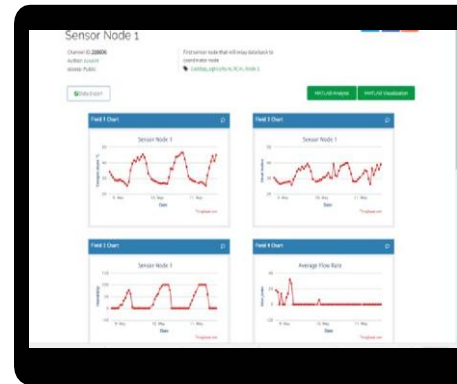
Sensor Node 1

Channel ID: 238806
Author: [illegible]
Access: Public

First sensor node that will relay data back to coordinator node
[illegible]

Data Export

MATLAB Analysis
MATLAB Visualization

Field 1 Chart
Sensor Node 1
Date
ThingSpeak.com

Field 2 Chart
Sensor Node 1
Date
ThingSpeak.com

Field 3 Chart
Sensor Node 1
Date
ThingSpeak.com

Field 4 Chart
Average Flow Rate
Date
ThingSpeak.com